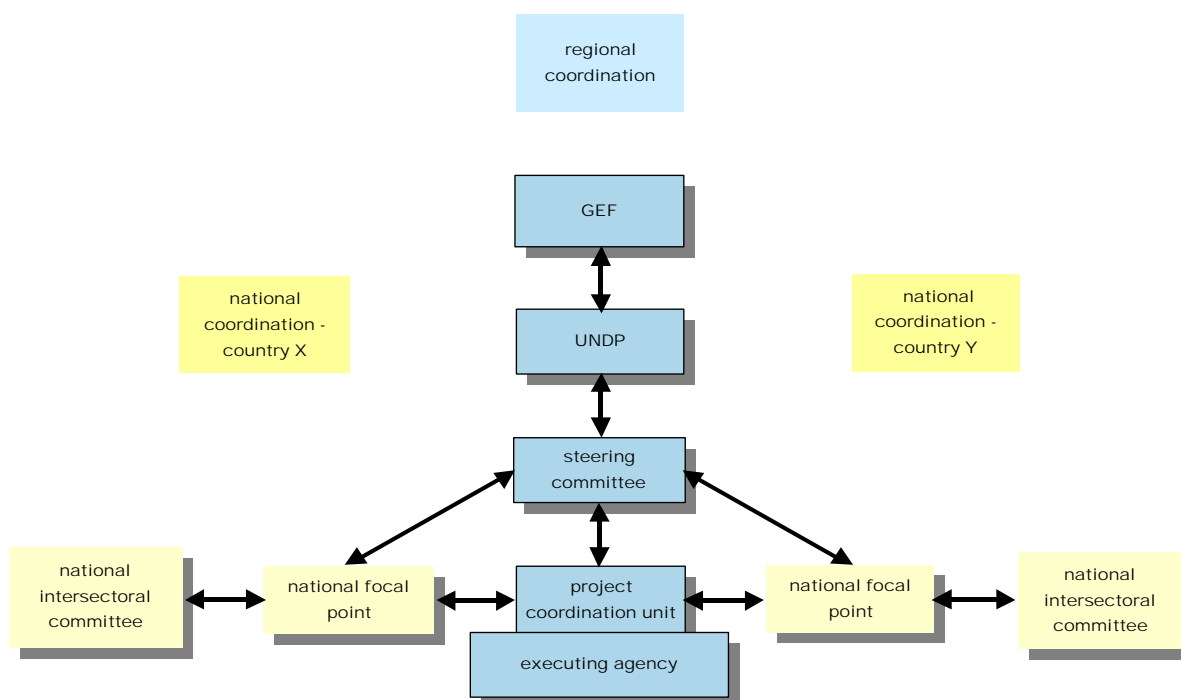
regional coordination

GEF

national coordination - country X

national coordination - country Y

UNDP

steering committee

national intersectoral committee

national focal point

project coordination unit

national focal point

national intersectoral committee

executing agency